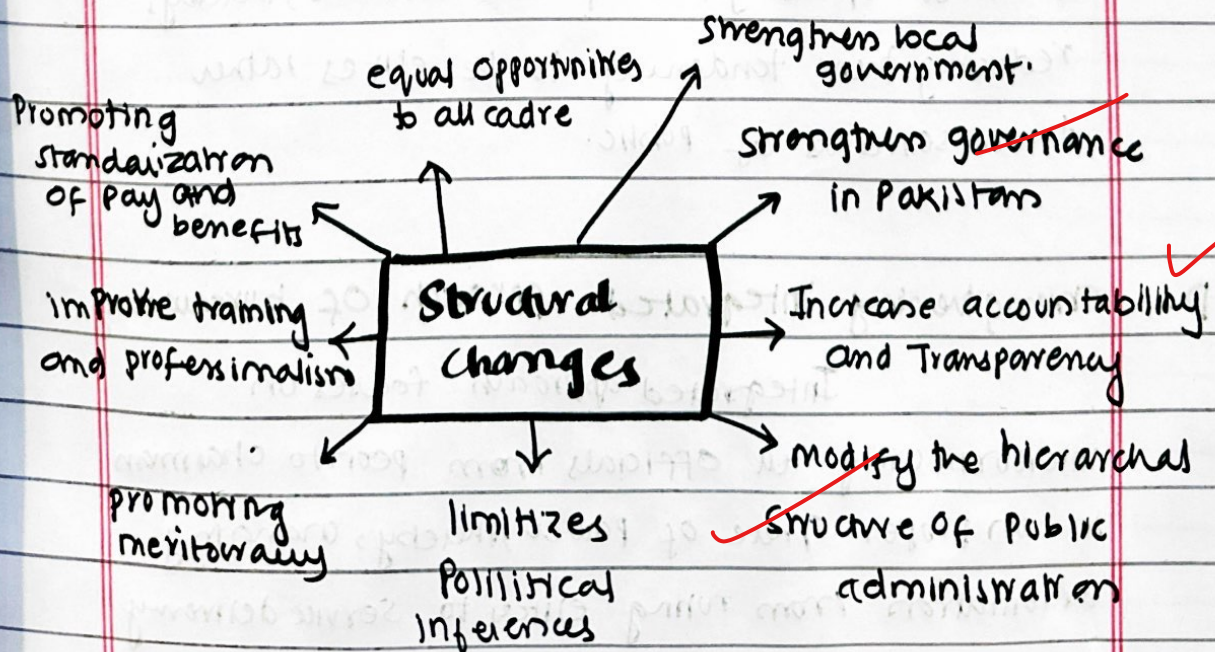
Structural changes

Promoting standaizatron of pay and benefits

equal opportunities to all cadre

Strengthen local government.

Strengthen governance in Pakistan

improve training and professionalism

Increase accountability and Transparency

promoting meritocracy

limitizes Pollitical inferences

modify the hierarchal Structure of public administration